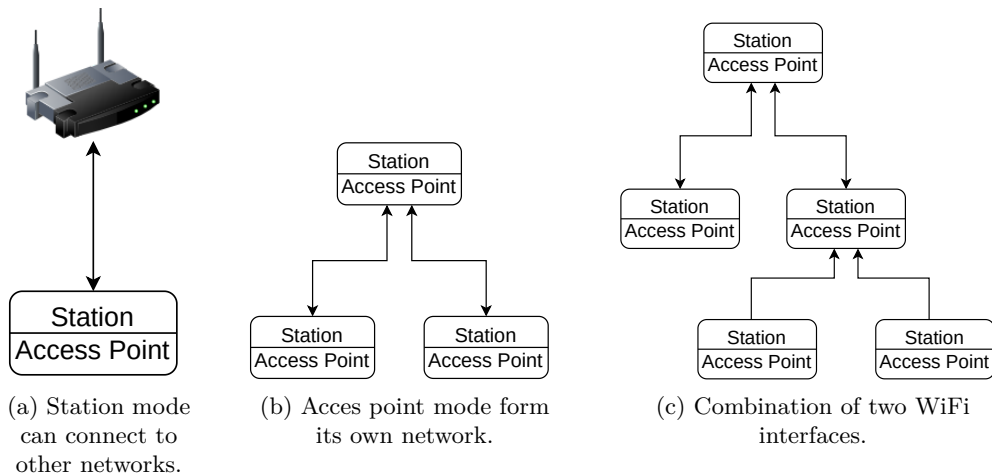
Station
Access Point

(a) Station mode can connect to other networks.

Station
Access Point

Station
Access Point

Station
Access Point

(b) Acces point mode form its own network.

Station
Access Point

Station
Access Point

Station
Access Point

Station
Access Point

Station
Access Point

(c) Combination of two WiFi interfaces.